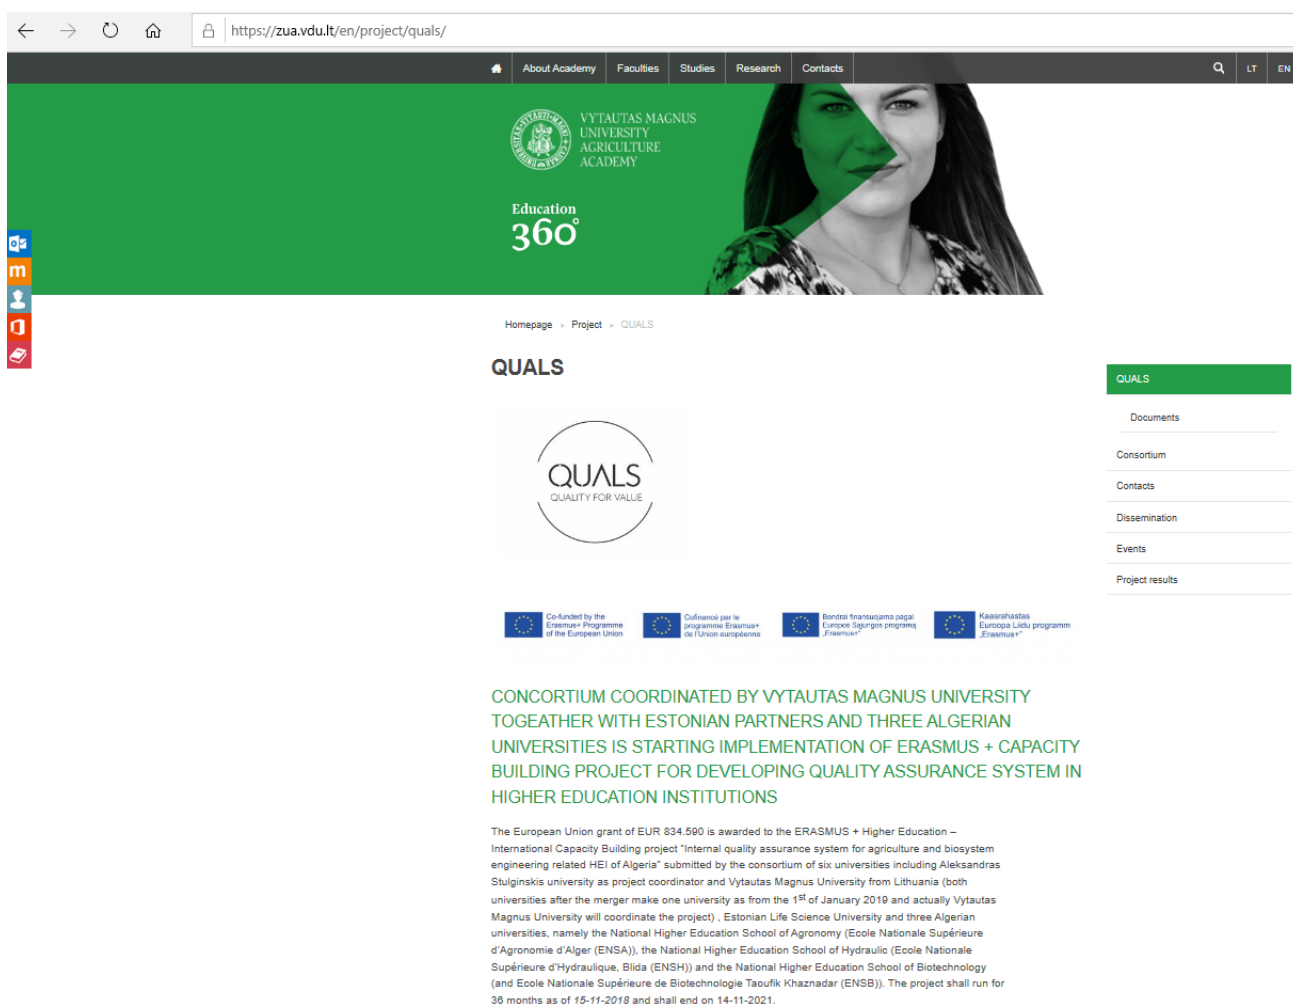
https://zua.vdu.lt/en/project/quals/

About Academy Faculties Studies Research Contacts

LT EN

VYTAUTAS MAGNUS UNIVERSITY AGRICULTURE ACADEMY

Education 360°

Homepage › Project › QUALS

QUALS

QUALS
QUALITY FOR VALUE

Co-funded by the Erasmus+ Programme of the European Union

Cofinancé par le programme Erasmus+ de l'Union européenne

Bendrai finansuojama pagal Europos Sąjungos programą „Erasmus+"

Kaasrahastas Euroopa Liidu programm „Erasmus+"

QUALS

Documents

Consortium

Contacts

Dissemination

Events

Project results

CONCORTIUM COORDINATED BY VYTAUTAS MAGNUS UNIVERSITY TOGEATHER WITH ESTONIAN PARTNERS AND THREE ALGERIAN UNIVERSITIES IS STARTING IMPLEMENTATION OF ERASMUS + CAPACITY BUILDING PROJECT FOR DEVELOPING QUALITY ASSURANCE SYSTEM IN HIGHER EDUCATION INSTITUTIONS

The European Union grant of EUR 834.590 is awarded to the ERASMUS + Higher Education – International Capacity Building project "Internal quality assurance system for agriculture and biosystem engineering related HEI of Algeria" submitted by the consortium of six universities including Aleksandras Stulginskis university as project coordinator and Vytautas Magnus University from Lithuania (both universities after the merger make one university as from the 1$^{st}$ of January 2019 and actually Vytautas Magnus University will coordinate the project) , Estonian Life Science University and three Algerian universities, namely the National Higher Education School of Agronomy (Ecole Nationale Supérieure d'Agronomie d'Alger (ENSA)), the National Higher Education School of Hydraulic (Ecole Nationale Supérieure d'Hydraulique, Blida (ENSH)) and the National Higher Education School of Biotechnology (and Ecole Nationale Supérieure de Biotechnologie Taoufik Khaznadar (ENSB)). The project shall run for 36 months as of 15-11-2018 and shall end on 14-11-2021.